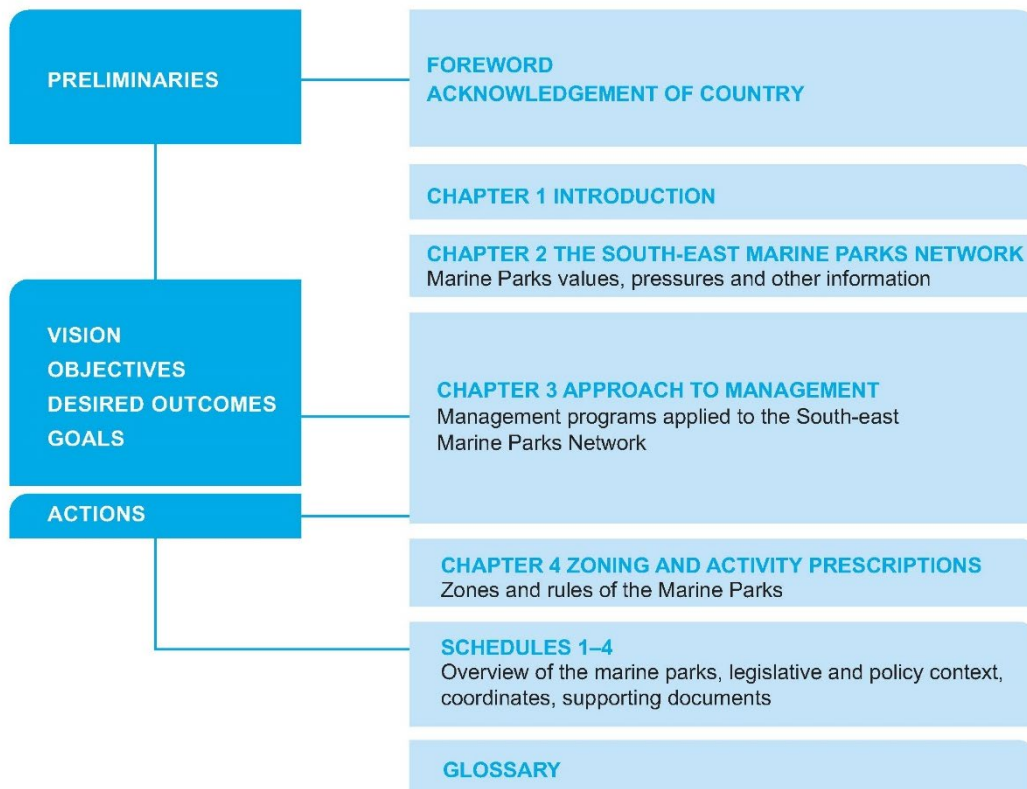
PRELIMINARIES

VISION
OBJECTIVES
DESIRED OUTCOMES
GOALS

ACTIONS

FOREWORD
ACKNOWLEDGEMENT OF COUNTRY

CHAPTER 1 INTRODUCTION

CHAPTER 2 THE SOUTH-EAST MARINE PARKS NETWORK
Marine Parks values, pressures and other information

CHAPTER 3 APPROACH TO MANAGEMENT
Management programs applied to the South-east Marine Parks Network

CHAPTER 4 ZONING AND ACTIVITY PRESCRIPTIONS
Zones and rules of the Marine Parks

SCHEDULES 1–4
Overview of the marine parks, legislative and policy context, coordinates, supporting documents

GLOSSARY